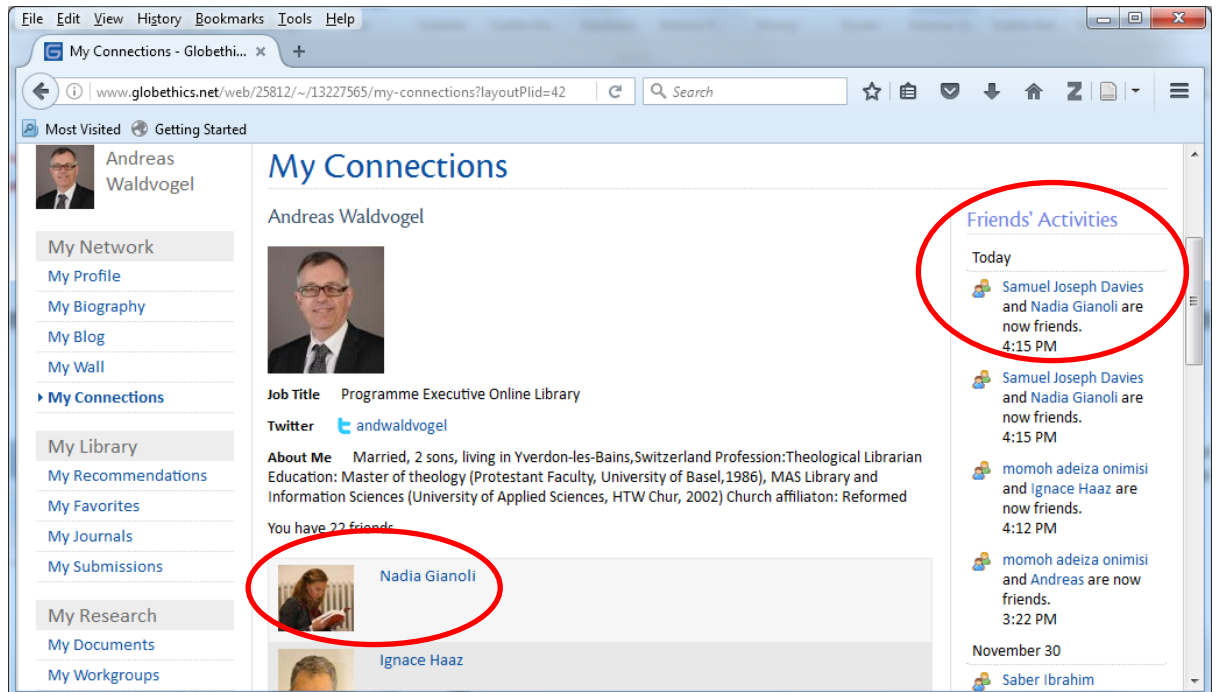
File Edit View History Bookmarks Tools Help

My Connections - Globethi... ×

www.globethics.net/web/25812/~/13227565/my-connections?layoutPlid=42

Search

Most Visited Getting Started

Andreas Waldvogel

My Network
My Profile
My Biography
My Blog
My Wall
My Connections

My Library
My Recommendations
My Favorites
My Journals
My Submissions

My Research
My Documents
My Workgroups

My Connections

Andreas Waldvogel

Job Title Programme Executive Online Library

Twitter andwaldvogel

About Me Married, 2 sons, living in Yverdon-les-Bains,Switzerland Profession:Theological Librarian Education: Master of theology (Protestant Faculty, University of Basel,1986), MAS Library and Information Sciences (University of Applied Sciences, HTW Chur, 2002) Church affiliaton: Reformed

You have 22 friends.

Nadia Gianoli

Ignace Haaz

Friends' Activities

Today

Samuel Joseph Davies and Nadia Gianoli are now friends.
4:15 PM

Samuel Joseph Davies and Nadia Gianoli are now friends.
4:15 PM

momoh adeiza onimisi and Ignace Haaz are now friends.
4:12 PM

momoh adeiza onimisi and Andreas are now friends.
3:22 PM

November 30

Saber Ibrahim